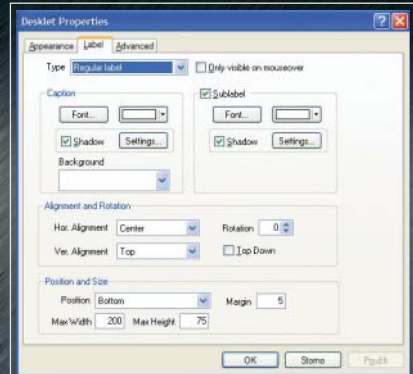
Desklet Properties

Appearance Label Advanced

Type Regular label

Only visible on mouseover

Caption

Font...

Shadow Settings...

Background

Sublabel

Font...

Shadow Settings...

Alignment and Rotation

Hor. Alignment Center

Rotation 0

Ver. Alignment Top

Top Down

Position and Size

Position Bottom

Margin 5

Max Width 200 Max Height 75

OK Storno Použít